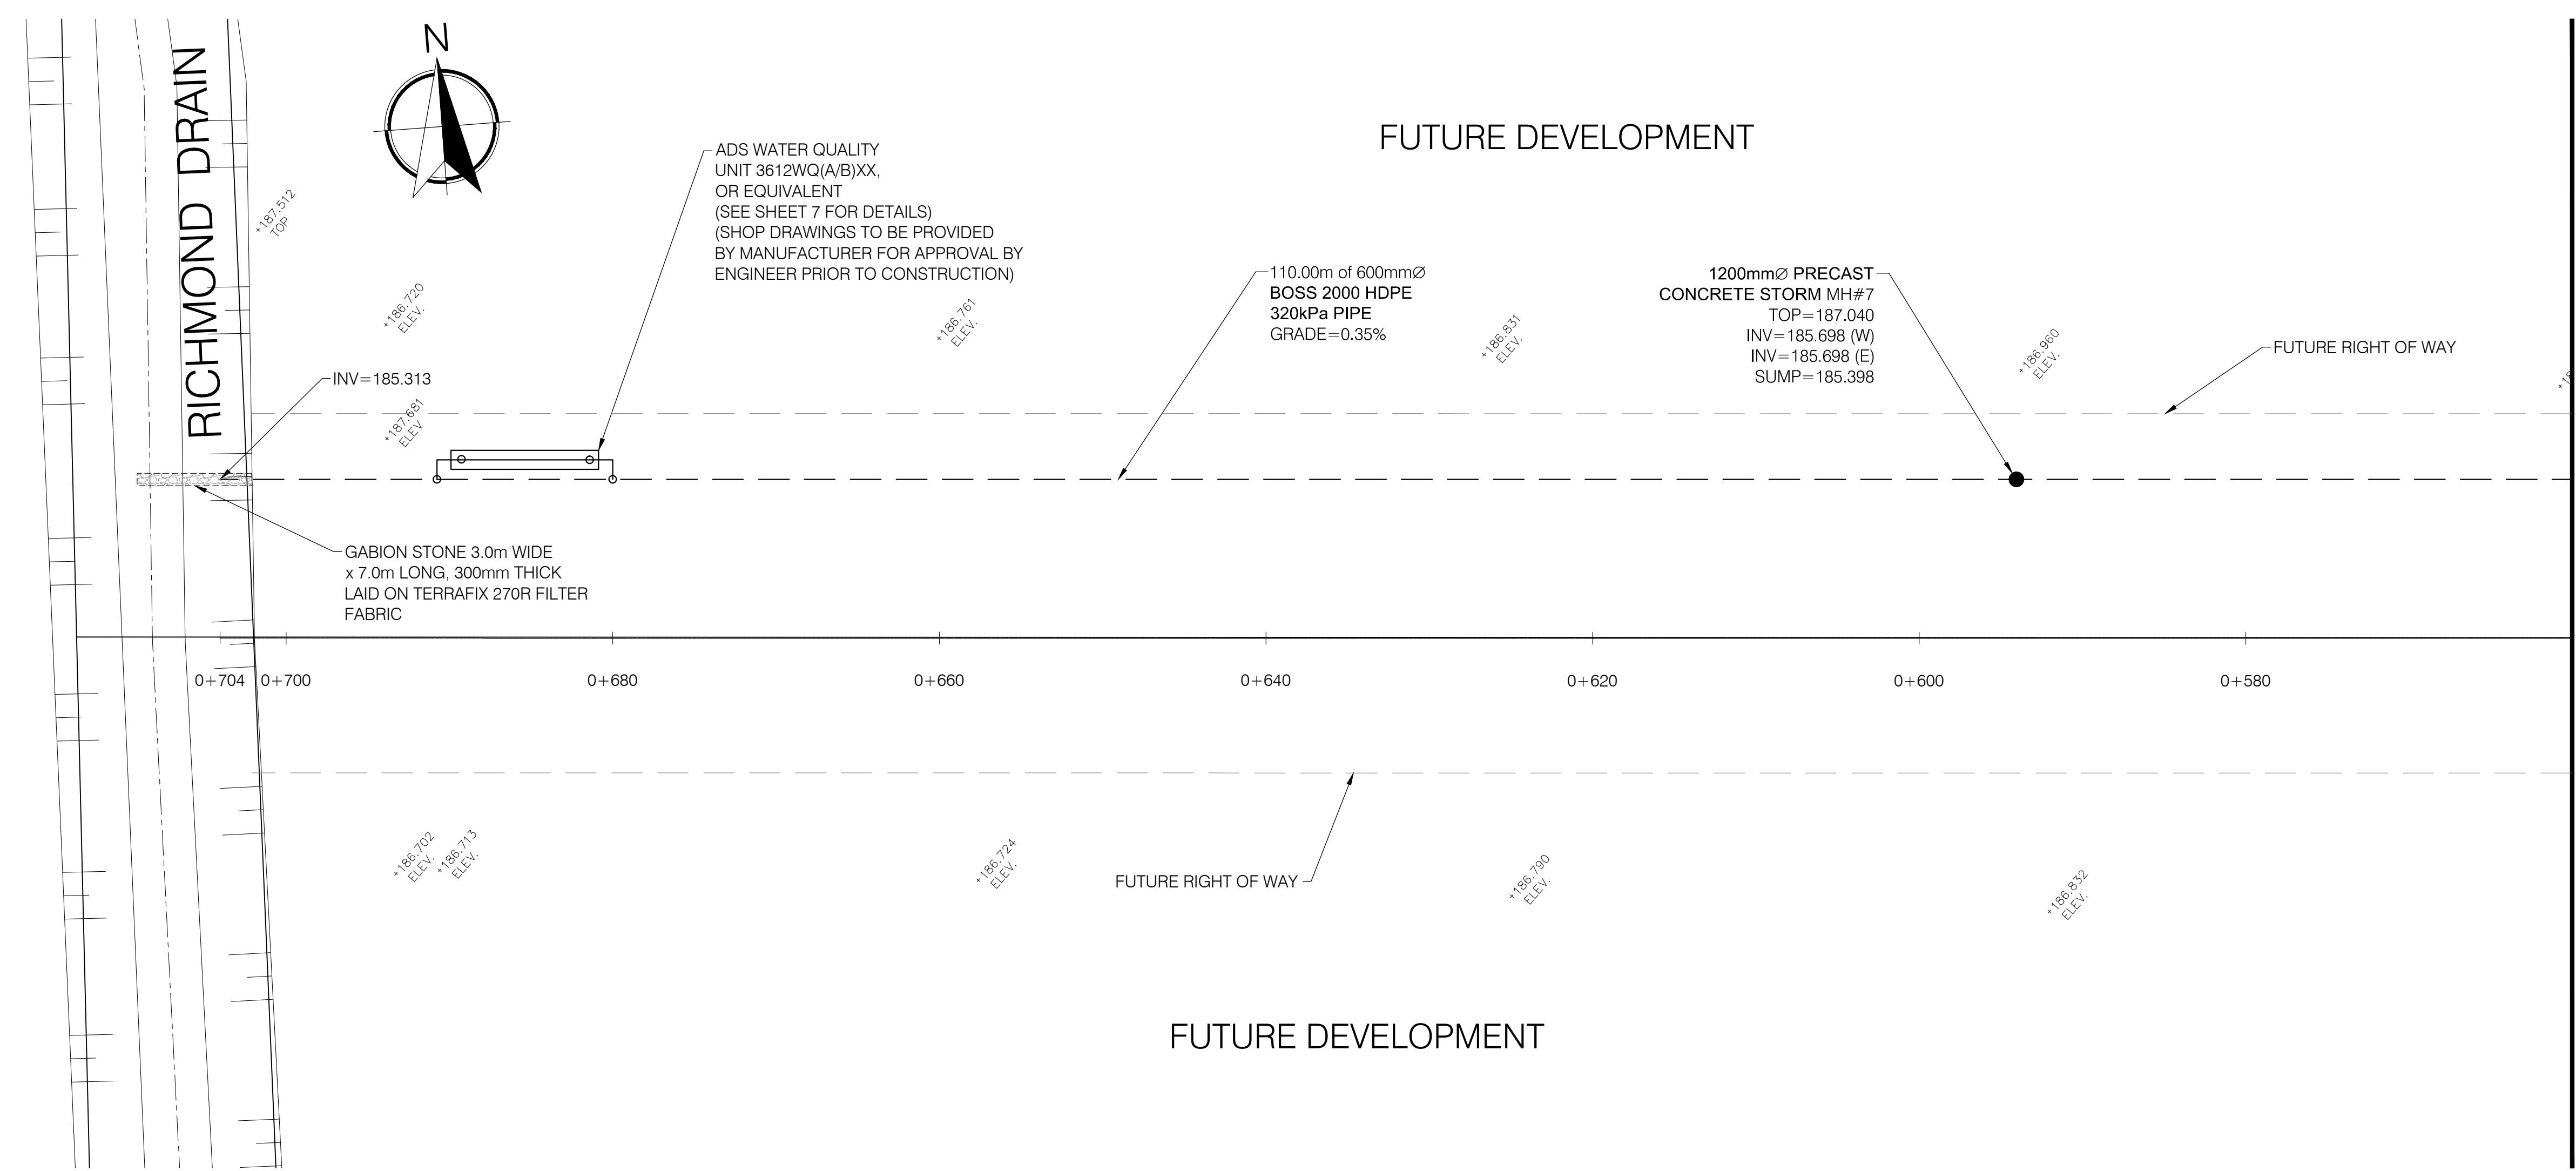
N

RICHMOND DRAIN

FUTURE DEVELOPMENT

ADS WATER QUALITY UNIT 3612WQ(A/B)XX, OR EQUIVALENT (SEE SHEET 7 FOR DETAILS) (SHOP DRAWINGS TO BE PROVIDED BY MANUFACTURER FOR APPROVAL BY ENGINEER PRIOR TO CONSTRUCTION)

+187.512 TOP

+186.720 ELEV.

+186.761 ELEV.

110.00m of 600mmØ
BOSS 2000 HDPE
320kPa PIPE
GRADE=0.35%

+186.831 ELEV.

1200mmØ PRECAST
CONCRETE STORM MH#7
TOP=187.040
INV=185.698 (W)
INV=185.698 (E)
SUMP=185.398

+186.960 ELEV.

FUTURE RIGHT OF WAY

INV=185.313

+187.681 ELEV.

GABION STONE 3.0m WIDE x 7.0m LONG, 300mm THICK LAID ON TERRAFIX 270R FILTER FABRIC

0+704 0+700 0+680 0+660 0+640 0+620 0+600 0+580

+186.702 ELEV.
+186.713 ELEV.
+186.724 ELEV.

FUTURE RIGHT OF WAY

+186.790 ELEV.
+186.832 ELEV.

FUTURE DEVELOPMENT